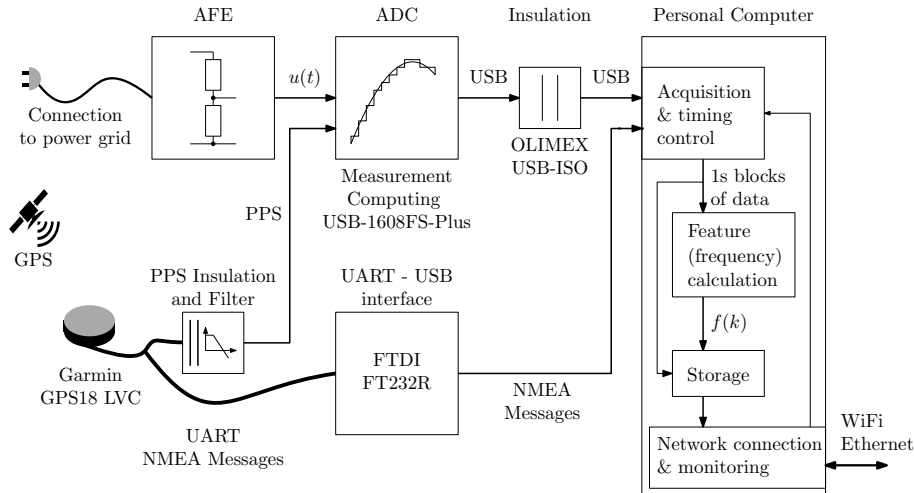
AFE

ADC

Insulation

Personal Computer

Connection to power grid

$u(t)$

USB

USB

Acquisition & timing control

OLIMEX USB-ISO

Measurement Computing USB-1608FS-Plus

1s blocks of data

PPS

Feature (frequency) calculation

GPS

PPS Insulation and Filter

UART - USB interface

$f(k)$

FTDI FT232R

Storage

Garmin GPS18 LVC

NMEA Messages

UART NMEA Messages

Network connection & monitoring

WiFi Ethernet